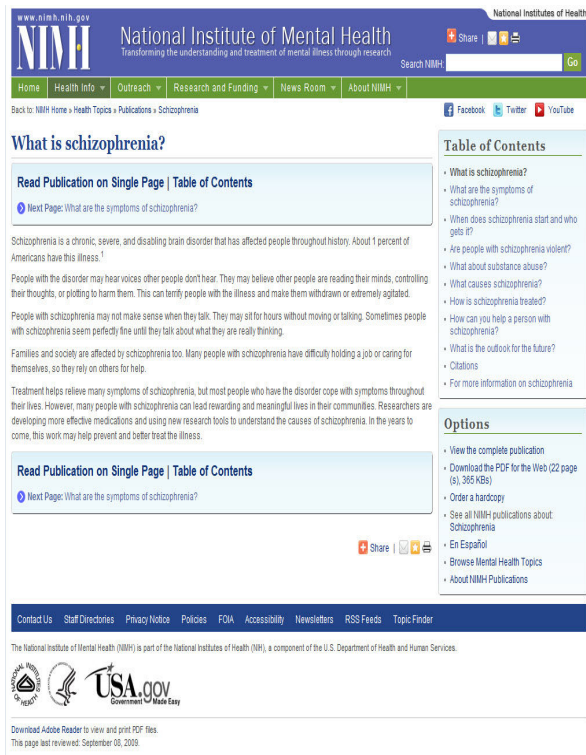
www.nimh.nih.gov

NIMH National Institute of Mental Health

Transforming the understanding and treatment of mental illness through research

National Institutes of Health

Share |

Search NIMH: Go

Home | Health Info | Outreach | Research and Funding | News Room | About NIMH

Back to: NIMH Home » Health Topics » Publications » Schizophrenia

Facebook Twitter YouTube

What is schizophrenia?

Read Publication on Single Page | Table of Contents

Next Page: What are the symptoms of schizophrenia?

Schizophrenia is a chronic, severe, and disabling brain disorder that has affected people throughout history. About 1 percent of Americans have this illness.$^1$

People with the disorder may hear voices other people don't hear. They may believe other people are reading their minds, controlling their thoughts, or plotting to harm them. This can terrify people with the illness and make them withdrawn or extremely agitated.

People with schizophrenia may not make sense when they talk. They may sit for hours without moving or talking. Sometimes people with schizophrenia seem perfectly fine until they talk about what they are really thinking.

Families and society are affected by schizophrenia too. Many people with schizophrenia have difficulty holding a job or caring for themselves, so they rely on others for help.

Treatment helps relieve many symptoms of schizophrenia, but most people who have the disorder cope with symptoms throughout their lives. However, many people with schizophrenia can lead rewarding and meaningful lives in their communities. Researchers are developing more effective medications and using new research tools to understand the causes of schizophrenia. In the years to come, this work may help prevent and better treat the illness.

Read Publication on Single Page | Table of Contents

Next Page: What are the symptoms of schizophrenia?

Share |

Table of Contents

What is schizophrenia?
What are the symptoms of schizophrenia?
When does schizophrenia start and who gets it?
Are people with schizophrenia violent?
What about substance abuse?
What causes schizophrenia?
How is schizophrenia treated?
How can you help a person with schizophrenia?
What is the outlook for the future?
Citations
For more information on schizophrenia

Options

View the complete publication
Download the PDF for the Web (22 page (s), 365 KBs)
Order a hardcopy
See all NIMH publications about: Schizophrenia
En Español
Browse Mental Health Topics
About NIMH Publications

Contact Us | Staff Directories | Privacy Notice | Policies | FOIA | Accessibility | Newsletters | RSS Feeds | Topic Finder

The National Institute of Mental Health (NIMH) is part of the National Institutes of Health (NIH), a component of the U.S. Department of Health and Human Services.

NATIONAL INSTITUTES OF HEALTH

USA.gov Government Made Easy

Download Adobe Reader to view and print PDF files.
This page last reviewed: September 08, 2009.